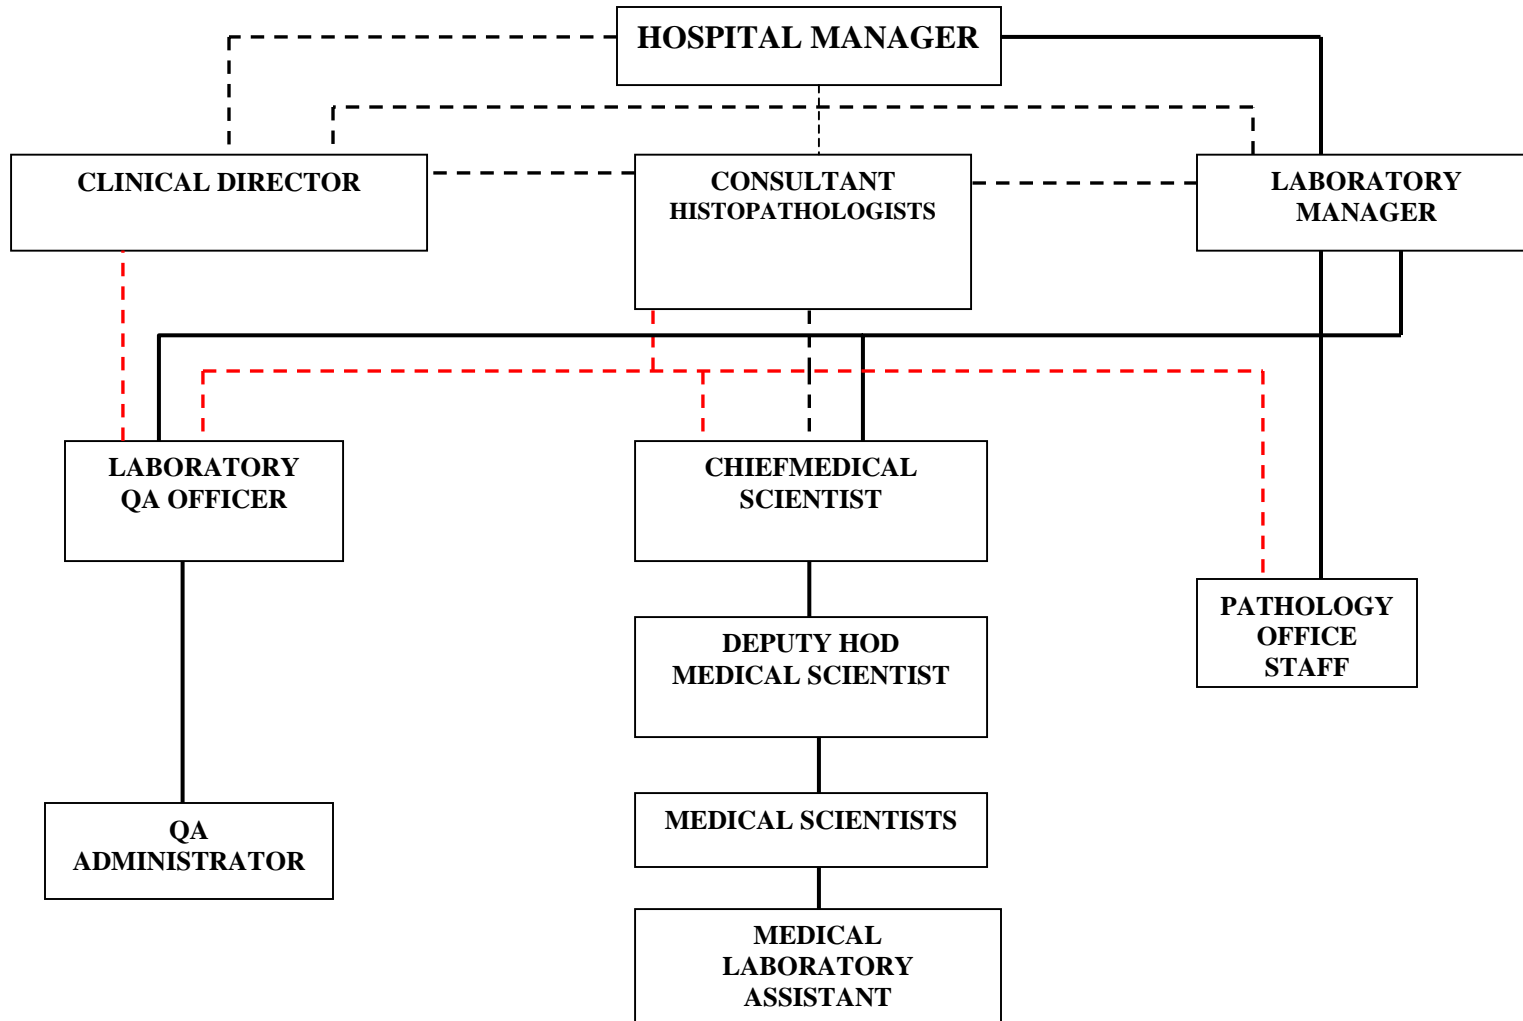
HOSPITAL MANAGER

CLINICAL DIRECTOR

CONSULTANT HISTOPATHOLOGISTS

LABORATORY MANAGER

LABORATORY QA OFFICER

CHIEFMEDICAL SCIENTIST

PATHOLOGY OFFICE STAFF

DEPUTY HOD MEDICAL SCIENTIST

QA ADMINISTRATOR

MEDICAL SCIENTISTS

MEDICAL LABORATORY ASSISTANT